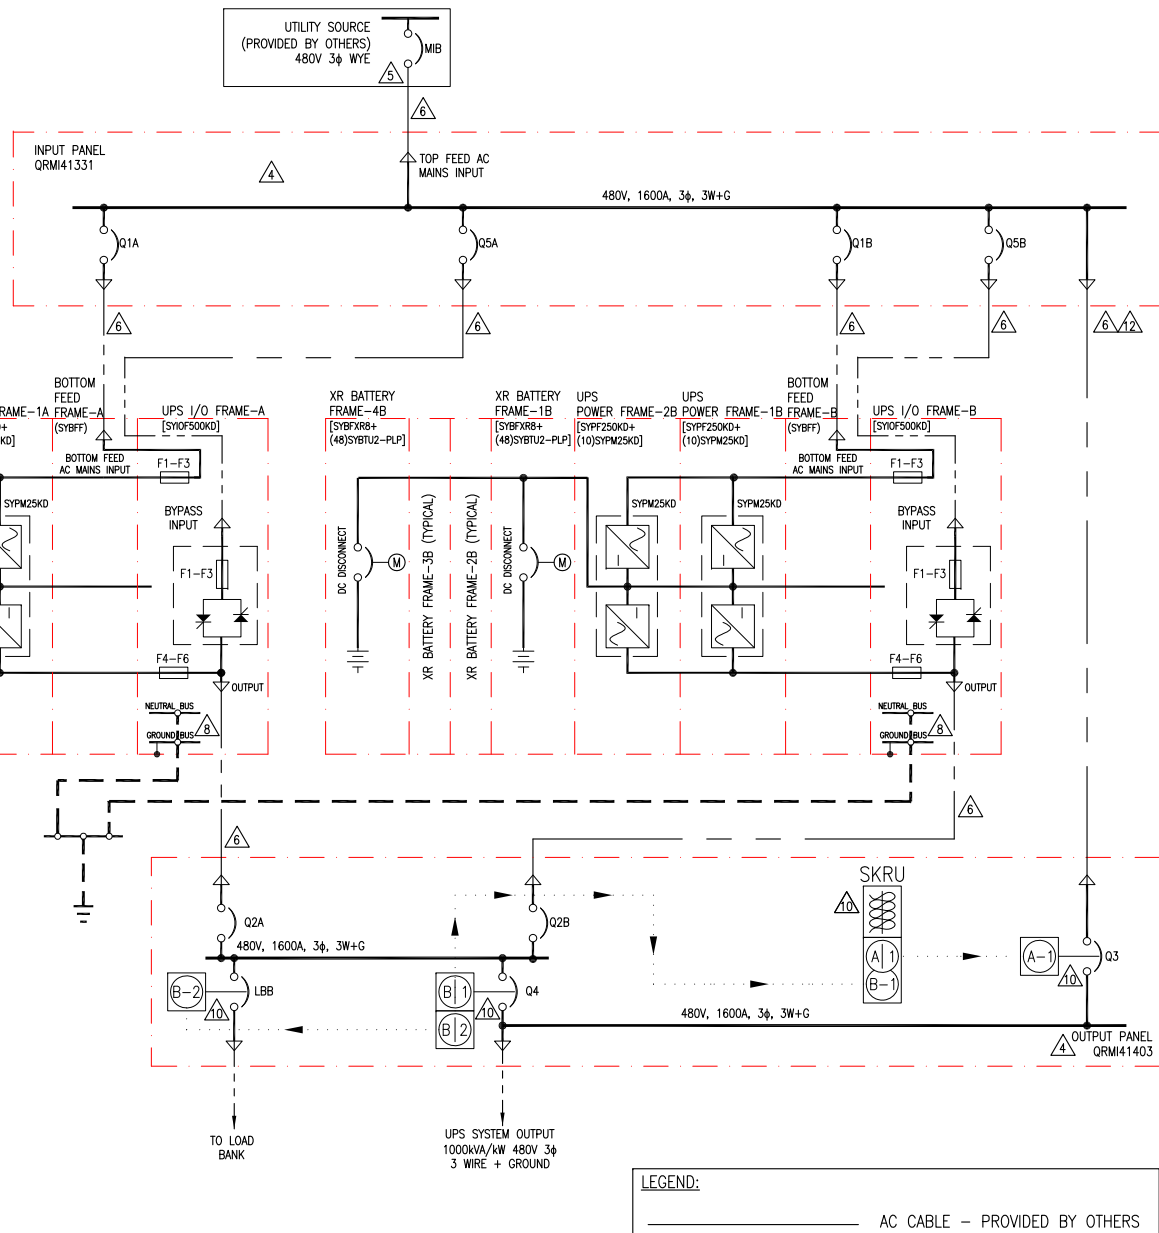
UTILITY SOURCE
(PROVIDED BY OTHERS)
480V 3$\phi$ WYE
MIB
5
6
INPUT PANEL
QRMI41331
4
TOP FEED AC
MAINS INPUT
480V, 1600A, 3$\phi$, 3W+G
Q1A
Q5A
Q1B
Q5B
6
6
6
6
6
12
BOTTOM
FEED
RAME–1A FRAME–A
(SYBFF)
UPS I/O FRAME–A
[SYIOF500KD]
XR BATTERY
FRAME–4B
[SYBFXR8+
(48)SYBTU2–PLP]
XR BATTERY
FRAME–1B
[SYBFXR8+
(48)SYBTU2–PLP]
UPS
POWER FRAME–2B
[SYPF250KD+
(10)SYPM25KD]
UPS
POWER FRAME–1B
[SYPF250KD+
(10)SYPM25KD]
BOTTOM
FEED
FRAME–B
(SYBFF)
UPS I/O FRAME–B
[SYIOF500KD]
BOTTOM FEED
AC MAINS INPUT
F1–F3
BOTTOM FEED
AC MAINS INPUT
F1–F3
SYPM25KD
BYPASS
INPUT
F1–F3
F4–F6
OUTPUT
NEUTRAL BUS
GROUND BUS
8
DC DISCONNECT
M
XR BATTERY FRAME–3B (TYPICAL)
XR BATTERY FRAME–2B (TYPICAL)
DC DISCONNECT
M
SYPM25KD
SYPM25KD
BYPASS
INPUT
F1–F3
F4–F6
OUTPUT
NEUTRAL BUS
GROUND BUS
8
6
6
SKRU
10
A 1
B–1
Q2A
480V, 1600A, 3$\phi$, 3W+G
Q2B
B–2
LBB
10
B 1
B 2
Q4
10
A–1
10
Q3
480V, 1600A, 3$\phi$, 3W+G
4
OUTPUT PANEL
QRMI41403
TO LOAD
BANK
UPS SYSTEM OUTPUT
1000kVA/kW 480V 3$\phi$
3 WIRE + GROUND
LEGEND:
AC CABLE – PROVIDED BY OTHERS